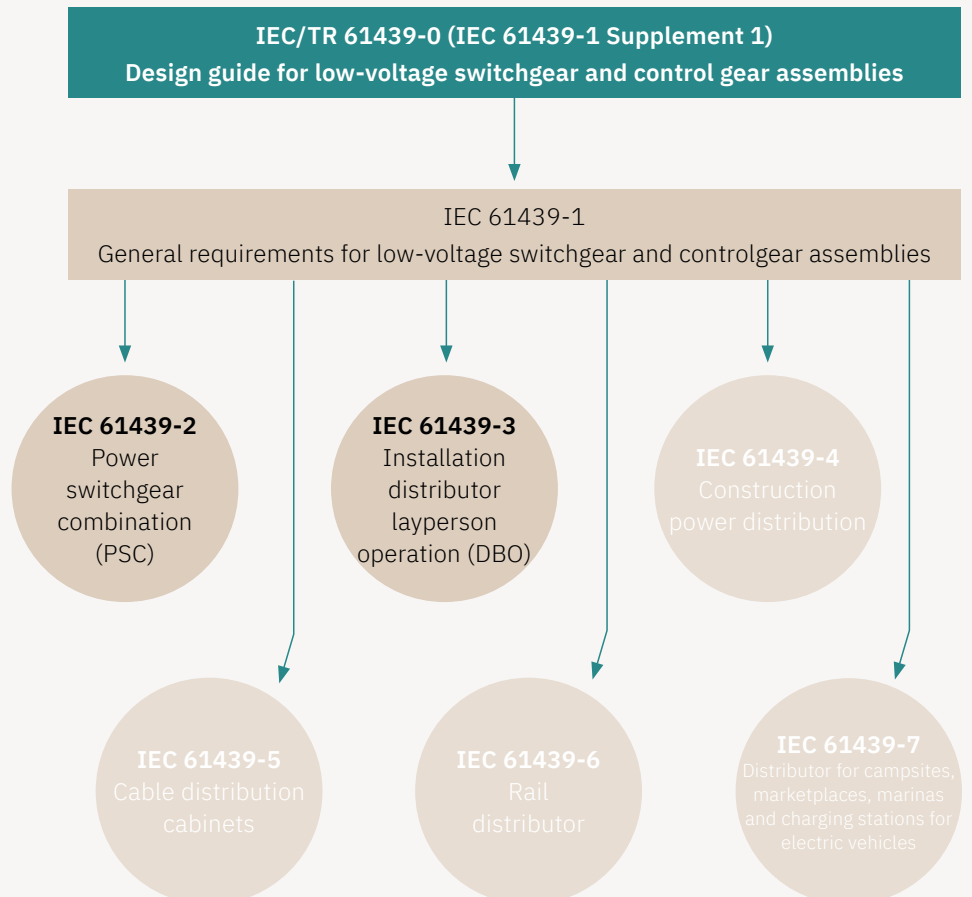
IEC/TR 61439-0 (IEC 61439-1 Supplement 1)
Design guide for low-voltage switchgear and control gear assemblies

IEC 61439-1
General requirements for low-voltage switchgear and controlgear assemblies

IEC 61439-2
Power switchgear combination (PSC)

IEC 61439-3
Installation distributor layperson operation (DBO)

IEC 61439-4
Construction power distribution

IEC 61439-5
Cable distribution cabinets

IEC 61439-6
Rail distributor

IEC 61439-7
Distributor for campsites, marketplaces, marinas and charging stations for electric vehicles